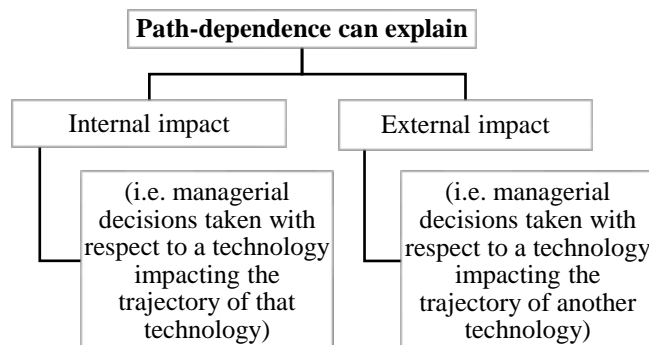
Path-dependence can explain

Internal impact

(i.e. managerial decisions taken with respect to a technology impacting the trajectory of that technology)

External impact

(i.e. managerial decisions taken with respect to a technology impacting the trajectory of another technology)